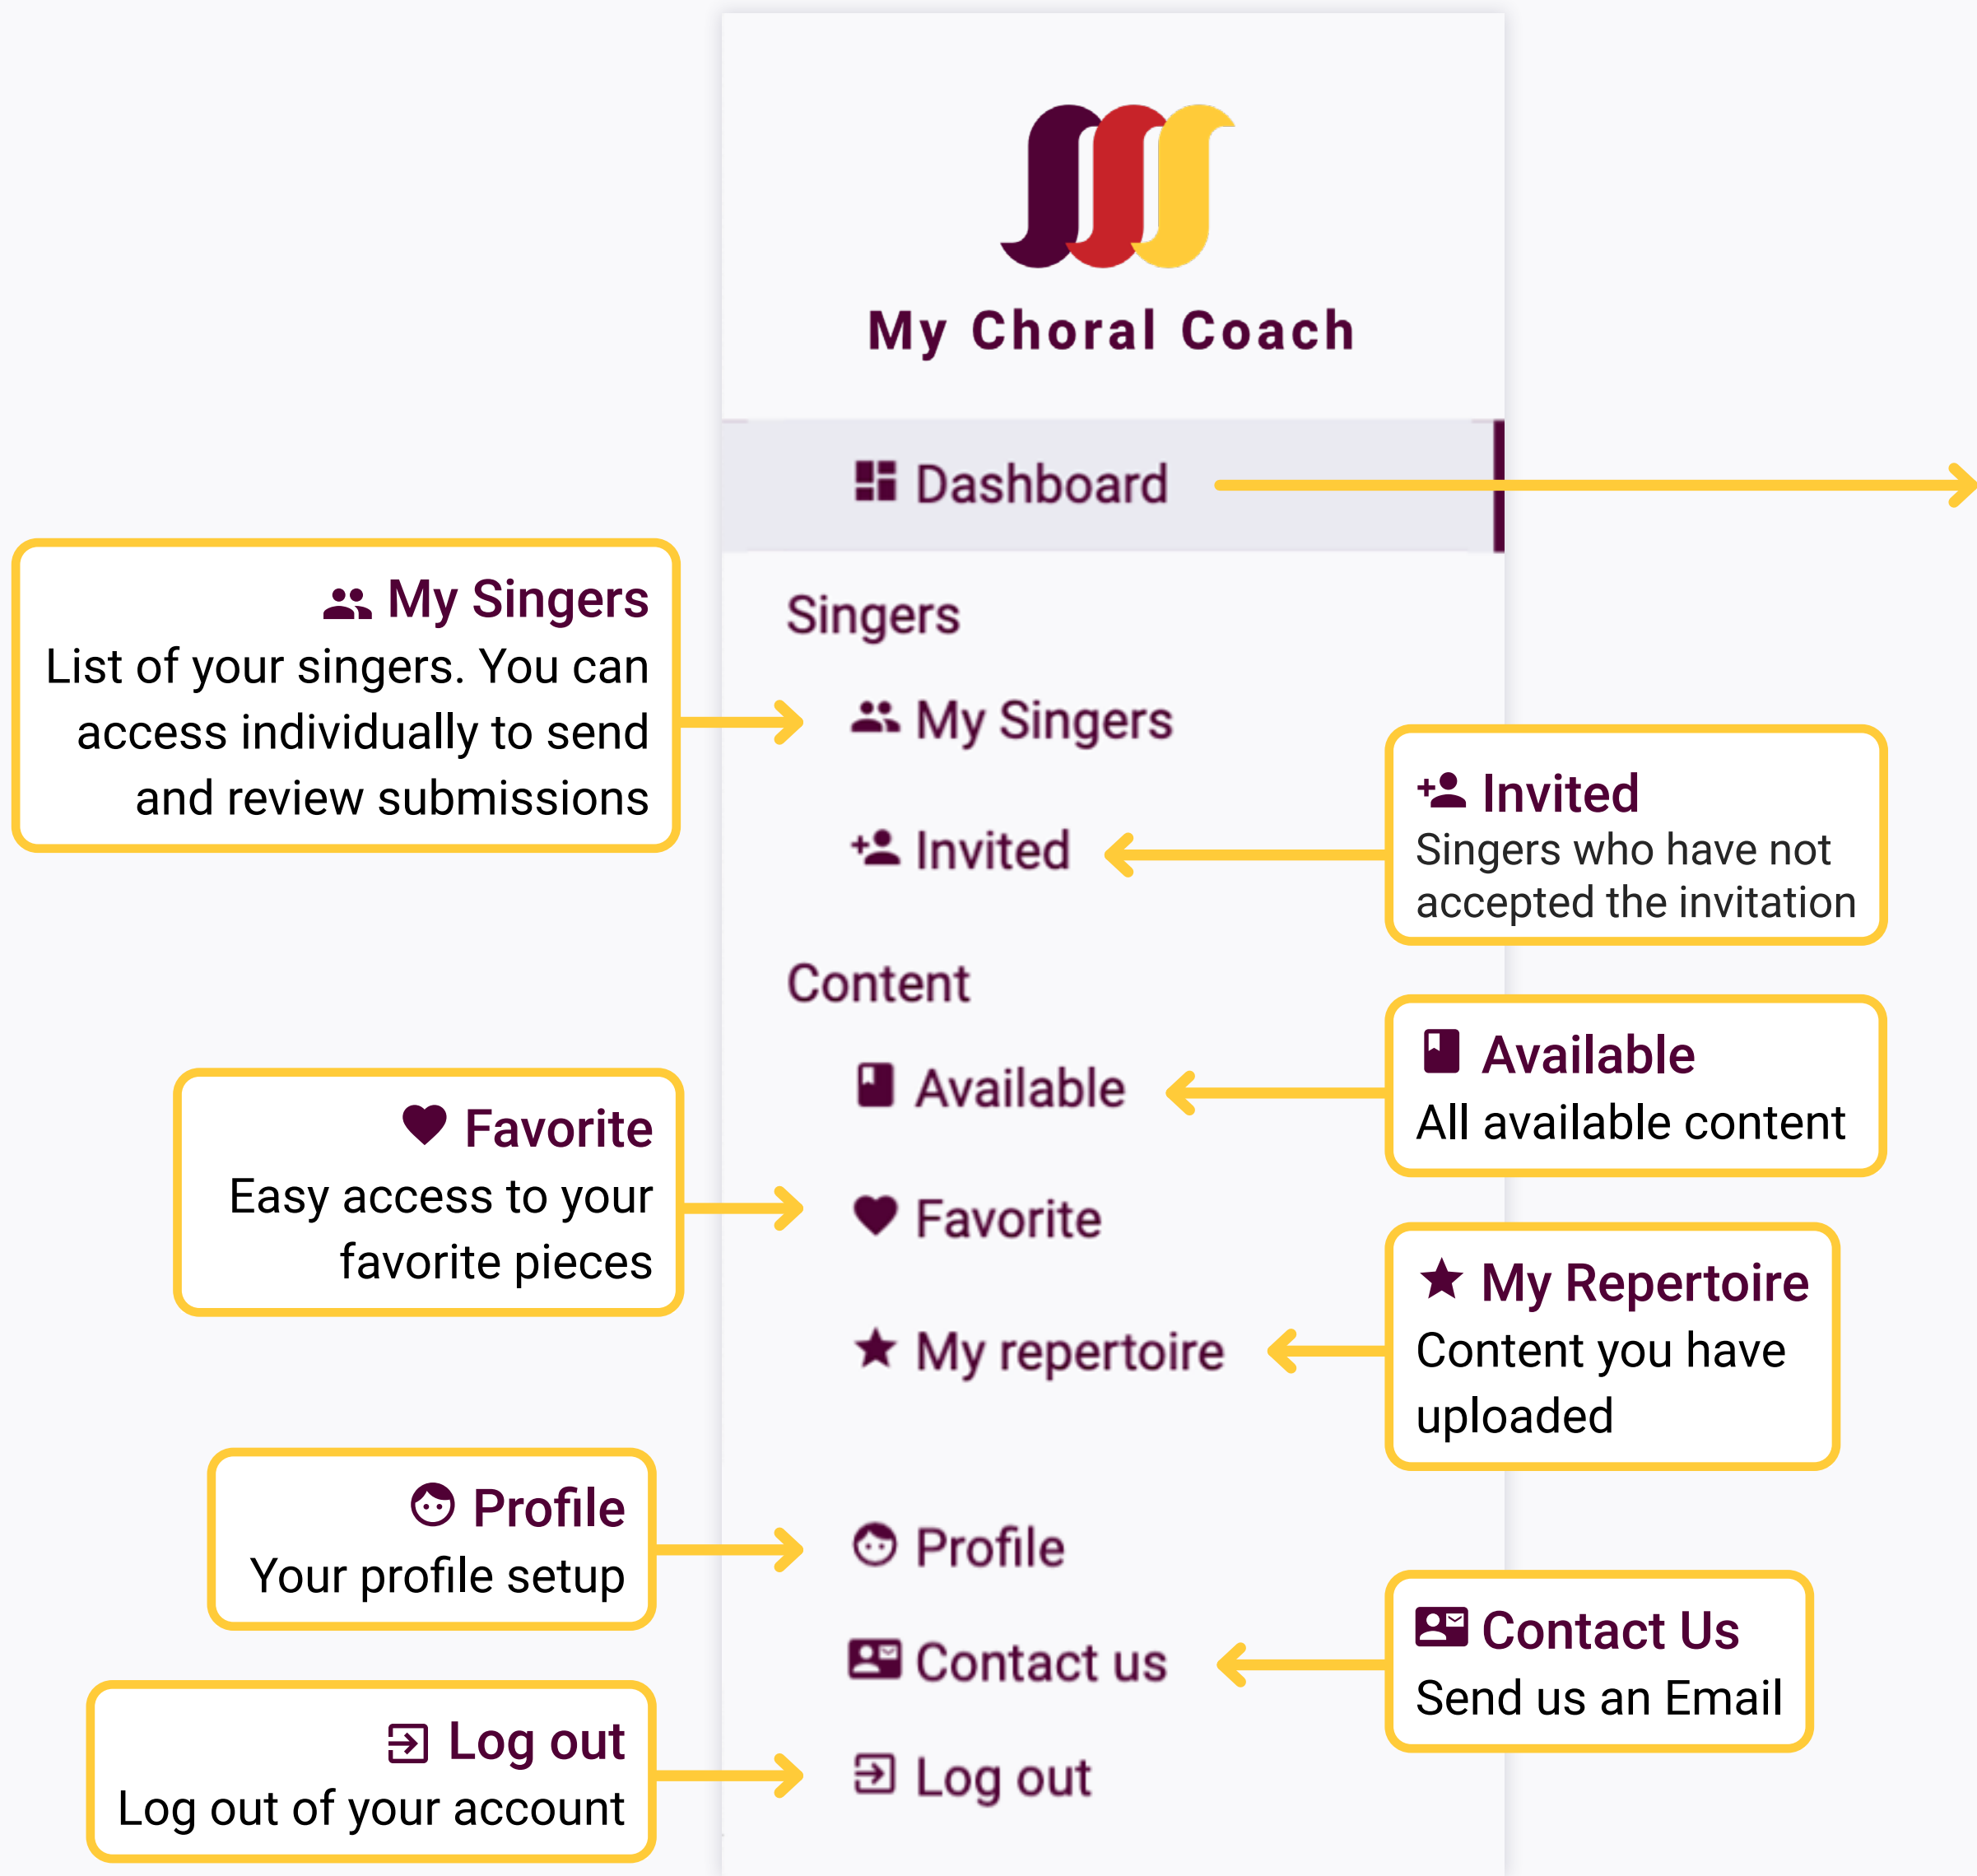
My Choral Coach

Dashboard

Singers

My Singers

Invited

Content

Available

Favorite

My repertoire

Profile

Contact us

Log out

My Singers
List of your singers. You can access individually to send and review submissions

Invited
Singers who have not accepted the invitation

Available
All available content

Favorite
Easy access to your favorite pieces

My Repertoire
Content you have uploaded

Profile
Your profile setup

Contact Us
Send us an Email

Log out
Log out of your account